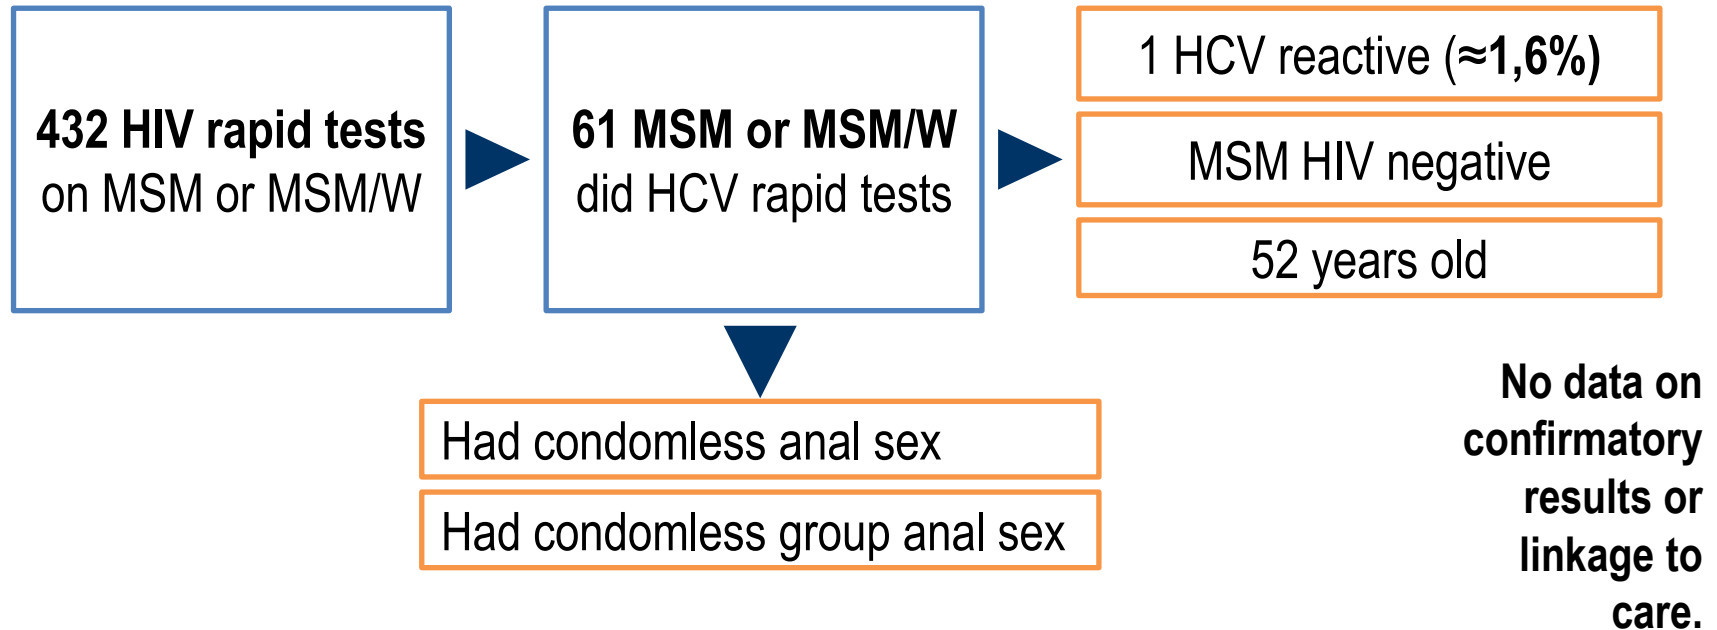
432 HIV rapid tests on MSM or MSM/W

61 MSM or MSM/W did HCV rapid tests

1 HCV reactive (≈1,6%)

MSM HIV negative

52 years old

Had condomless anal sex

Had condomless group anal sex

No data on confirmatory results or linkage to care.